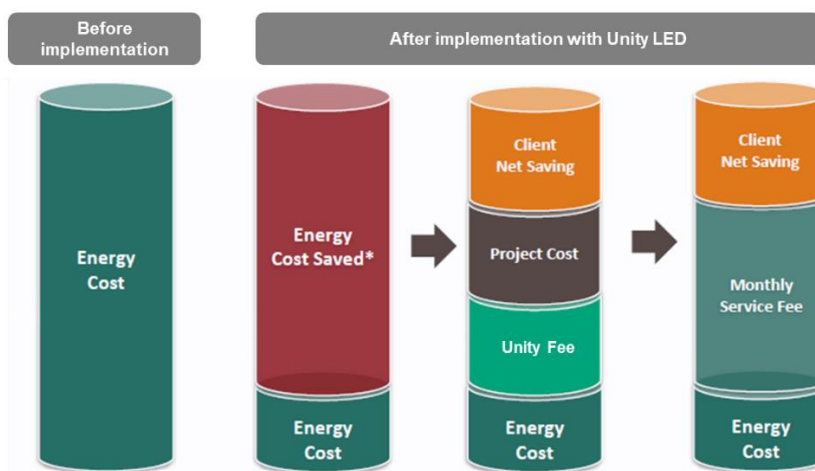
Before implementation

After implementation with Unity LED

Energy Cost

Energy Cost Saved*

Energy Cost

Client Net Saving

Project Cost

Unity Fee

Energy Cost

Client Net Saving

Monthly Service Fee

Energy Cost